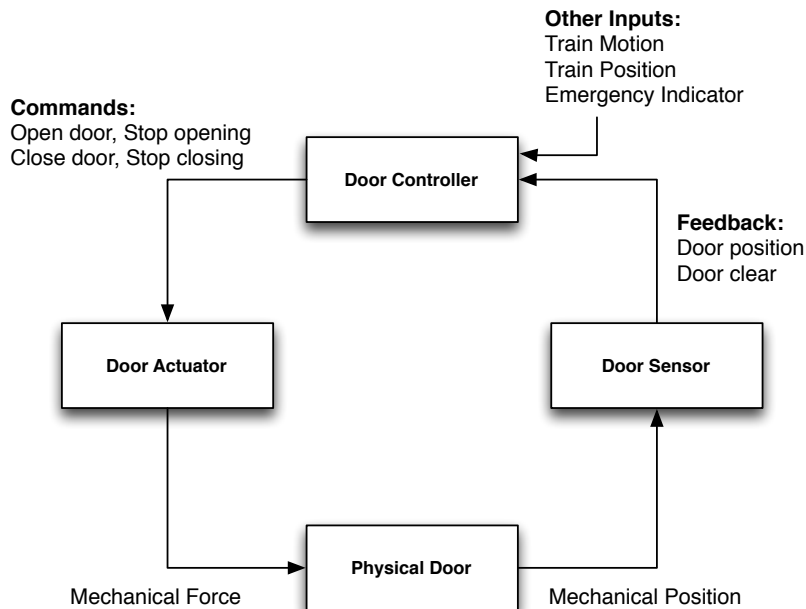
**Other Inputs:**
Train Motion
Train Position
Emergency Indicator

**Commands:**
Open door, Stop opening
Close door, Stop closing

Door Controller

**Feedback:**
Door position
Door clear

Door Actuator

Door Sensor

Physical Door

Mechanical Force

Mechanical Position